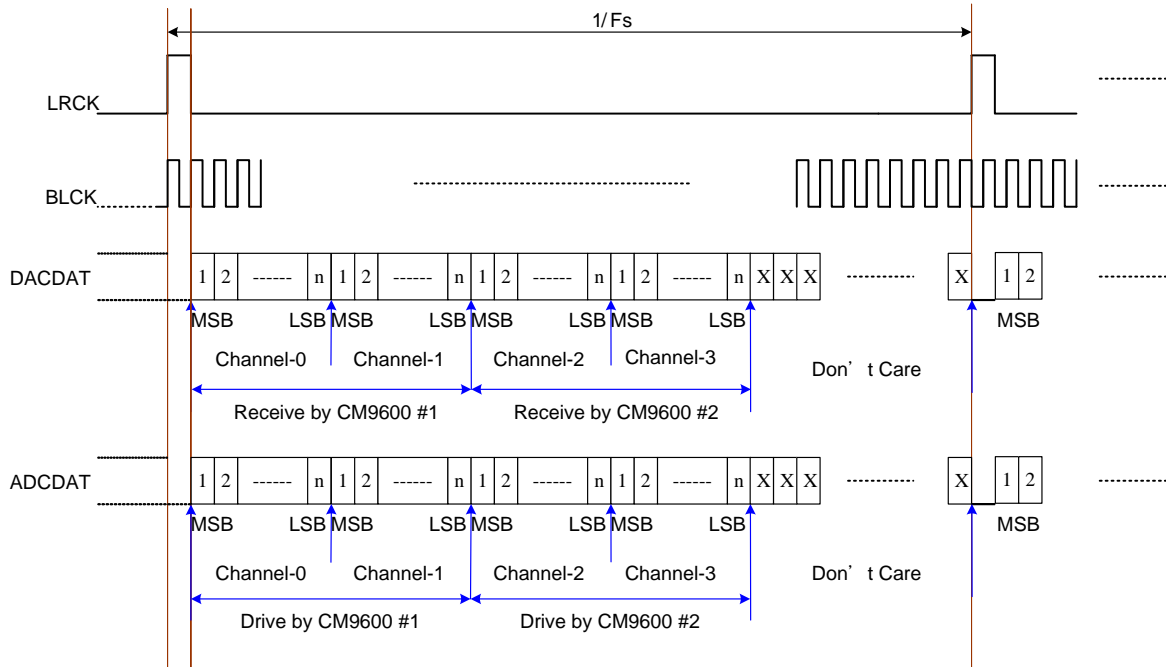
1/ Fs

LRCK

BLCK

DACDAT

1 2 ------ n 1 2 ------ n 1 2 ------ n 1 2 ------ n X X X X 1 2

MSB LSB MSB LSB MSB LSB MSB LSB MSB

Channel-0 Channel-1 Channel-2 Channel-3

Don' t Care

Receive by CM9600 #1 Receive by CM9600 #2

ADCDAT

1 2 ------ n 1 2 ------ n 1 2 ------ n 1 2 ------ n X X X X 1 2

MSB LSB MSB LSB MSB LSB MSB LSB MSB

Channel-0 Channel-1 Channel-2 Channel-3

Don' t Care

Drive by CM9600 #1 Drive by CM9600 #2